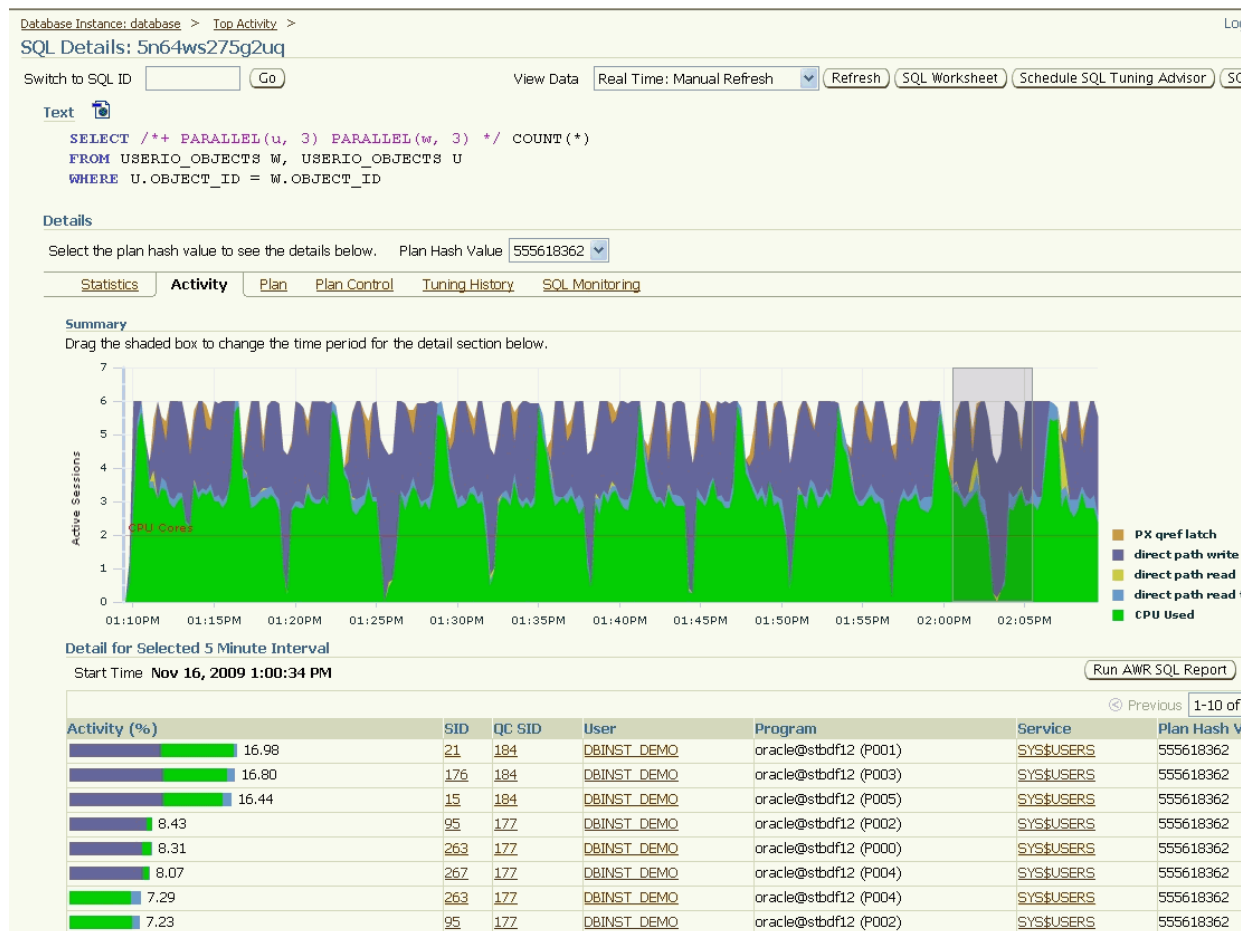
Database Instance: database > Top Activity >

Lo

SQL Details: 5n64ws275g2uq

Switch to SQL ID (Go)

View Data Real Time: Manual Refresh (Refresh) (SQL Worksheet) (Schedule SQL Tuning Advisor) (SC

Text

SELECT /*+ PARALLEL(u, 3) PARALLEL(w, 3) */ COUNT(*)
FROM USERIO_OBJECTS W, USERIO_OBJECTS U
WHERE U.OBJECT_ID = W.OBJECT_ID

Details

Select the plan hash value to see the details below. Plan Hash Value 555618362

Statistics | Activity | Plan | Plan Control | Tuning History | SQL Monitoring

Summary

Drag the shaded box to change the time period for the detail section below.

7
6
5
4
3
2
1
0

Active Sessions

CPU Cores

01:10PM 01:15PM 01:20PM 01:25PM 01:30PM 01:35PM 01:40PM 01:45PM 01:50PM 01:55PM 02:00PM 02:05PM

PX qref latch
direct path write
direct path read
direct path read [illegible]
CPU Used

Detail for Selected 5 Minute Interval

Start Time Nov 16, 2009 1:00:34 PM

(Run AWR SQL Report)

Previous 1-10 of

| Activity (%) | SID | QC SID | User | Program | Service | Plan Hash V |
|---|---|---|---|---|---|---|
| 16.98 | 21 | 184 | DBINST_DEMO | oracle@stbdf12 (P001) | SYS$USERS | 555618362 |
| 16.80 | 176 | 184 | DBINST_DEMO | oracle@stbdf12 (P003) | SYS$USERS | 555618362 |
| 16.44 | 15 | 184 | DBINST_DEMO | oracle@stbdf12 (P005) | SYS$USERS | 555618362 |
| 8.43 | 95 | 177 | DBINST_DEMO | oracle@stbdf12 (P002) | SYS$USERS | 555618362 |
| 8.31 | 263 | 177 | DBINST_DEMO | oracle@stbdf12 (P000) | SYS$USERS | 555618362 |
| 8.07 | 267 | 177 | DBINST_DEMO | oracle@stbdf12 (P004) | SYS$USERS | 555618362 |
| 7.29 | 263 | 177 | DBINST_DEMO | oracle@stbdf12 (P004) | SYS$USERS | 555618362 |
| 7.23 | 95 | 177 | DBINST_DEMO | oracle@stbdf12 (P002) | SYS$USERS | 555618362 |